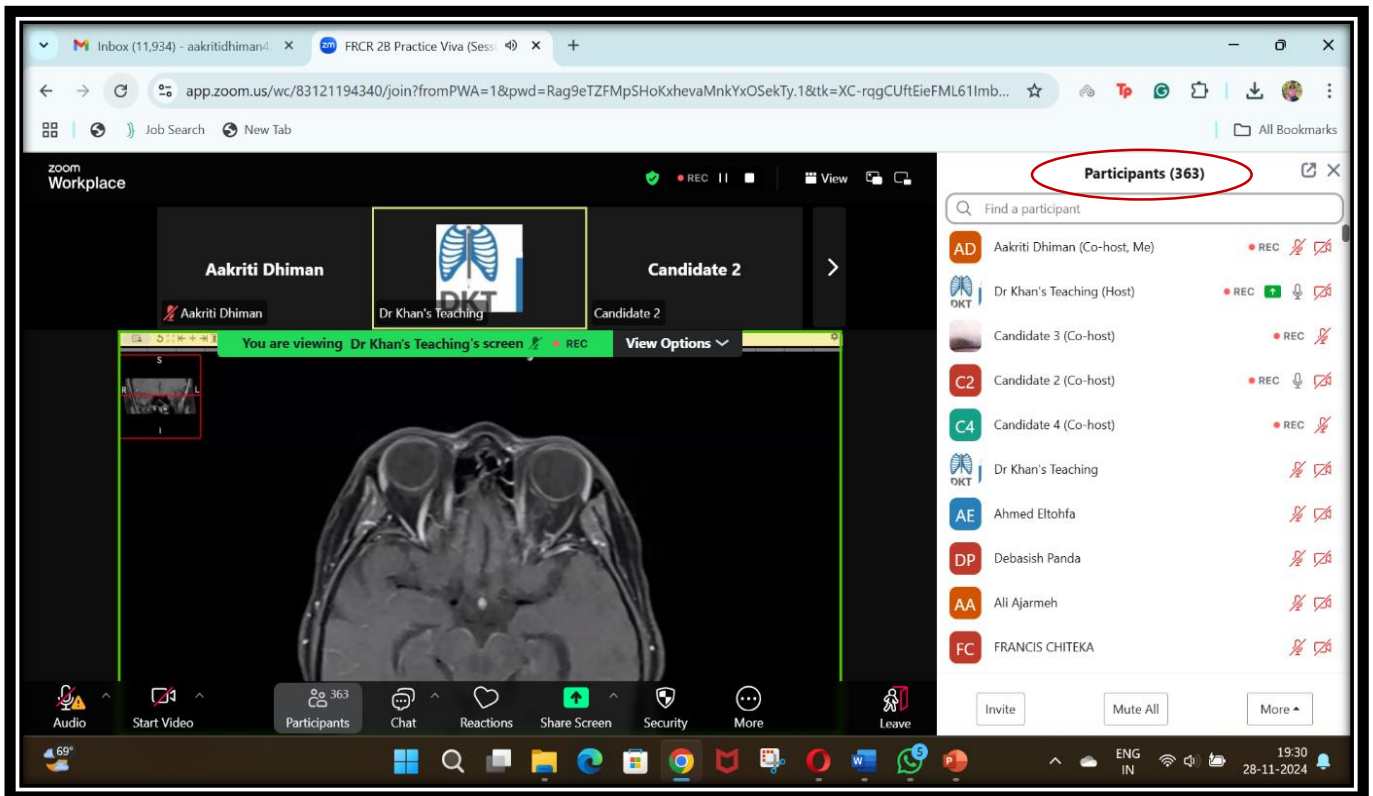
Inbox (11,934) - aakritidhiman4 ×
FRCR 2B Practice Viva (Sess ×
+

app.zoom.us/wc/83121194340/join?fromPWA=1&pwd=Rag9eTZFMpSHoKxhevaMnkYxOSekTy.1&tk=XC-rqgCUftEieFML61Imb...

Job Search
New Tab
All Bookmarks

zoom Workplace
REC
View

Aakriti Dhiman
DKT
Candidate 2
Aakriti Dhiman
Dr Khan's Teaching
Candidate 2

You are viewing Dr Khan's Teaching's screen
REC
View Options

S
R
L
I

Participants (363)
Find a participant
AD Aakriti Dhiman (Co-host, Me) REC
DKT Dr Khan's Teaching (Host) REC
Candidate 3 (Co-host) REC
C2 Candidate 2 (Co-host) REC
C4 Candidate 4 (Co-host) REC
DKT Dr Khan's Teaching
AE Ahmed Eltohfa
DP Debasish Panda
AA Ali Ajarmeh
FC FRANCIS CHITEKA

Invite
Mute All
More

Audio
Start Video
363 Participants
Chat
Reactions
Share Screen
Security
More
Leave

69°
5
ENG IN
19:30
28-11-2024